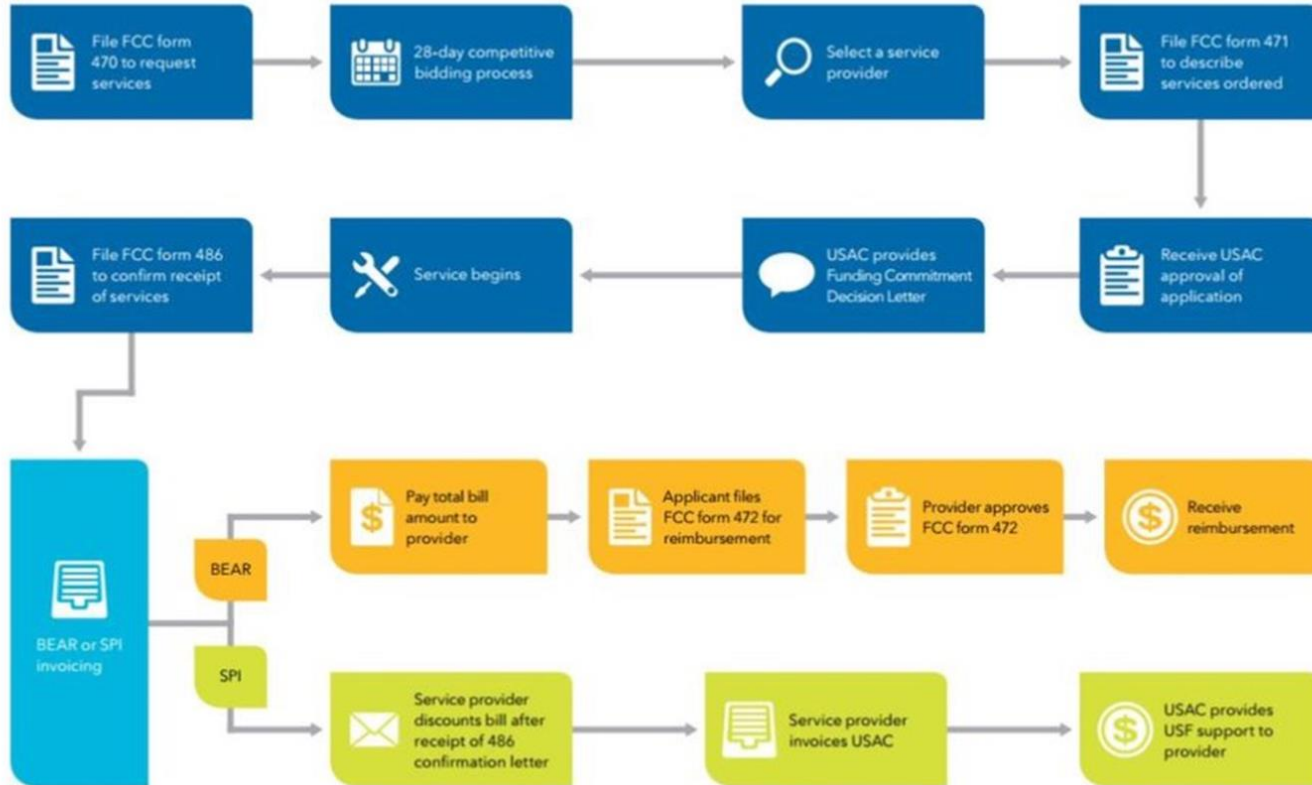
File FCC form 470 to request services

28-day competitive bidding process

Select a service provider

File FCC form 471 to describe services ordered

Receive USAC approval of application

USAC provides Funding Commitment Decision Letter

Service begins

File FCC form 486 to confirm receipt of services

BEAR or SPI invoicing

BEAR

Pay total bill amount to provider

Applicant files FCC form 472 for reimbursement

Provider approves FCC form 472

Receive reimbursement

SPI

Service provider discounts bill after receipt of 486 confirmation letter

Service provider invoices USAC

USAC provides USF support to provider